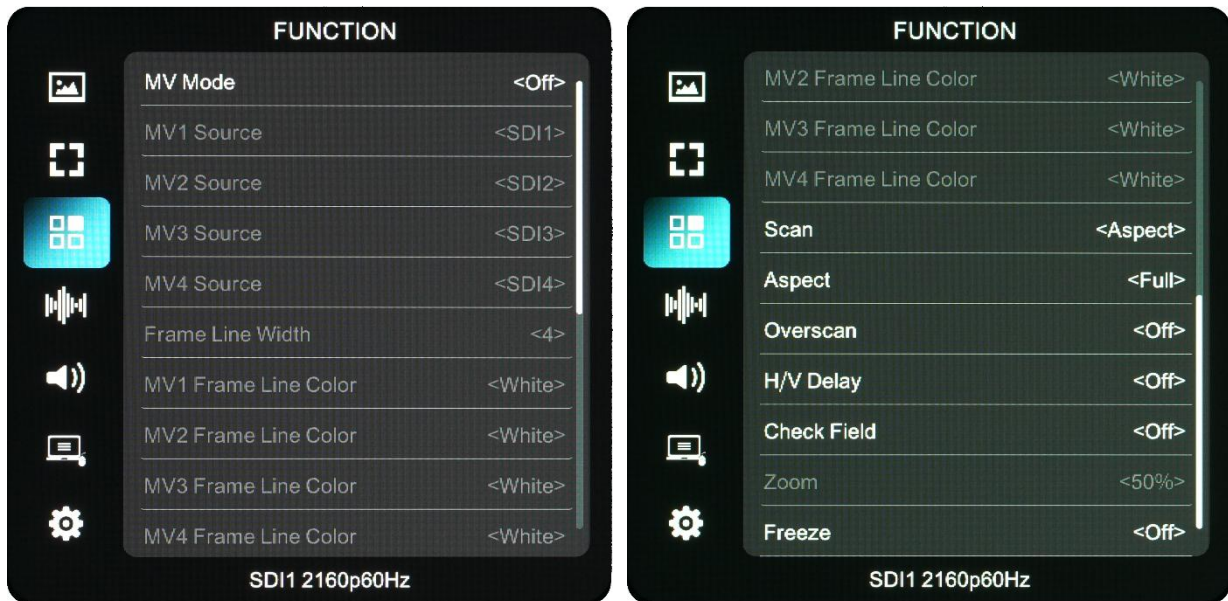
FUNCTION

MV Mode <Off>
MV1 Source <SDI1>
MV2 Source <SDI2>
MV3 Source <SDI3>
MV4 Source <SDI4>
Frame Line Width <4>
MV1 Frame Line Color <White>
MV2 Frame Line Color <White>
MV3 Frame Line Color <White>
MV4 Frame Line Color <White>

SDI1 2160p60Hz

FUNCTION

MV2 Frame Line Color <White>
MV3 Frame Line Color <White>
MV4 Frame Line Color <White>
Scan <Aspect>
Aspect <Full>
Overscan <Off>
H/V Delay <Off>
Check Field <Off>
Zoom <50%>
Freeze <Off>

SDI1 2160p60Hz